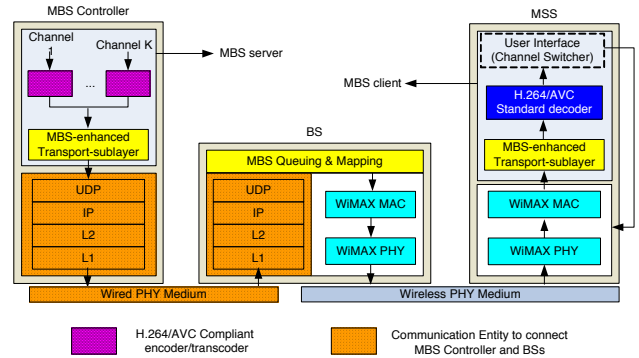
MBS Controller

Channel 1

Channel K

...

MBS server

MBS-enhanced Transport-sublayer

UDP

IP

L2

L1

BS

MBS Queuing & Mapping

UDP

IP

L2

L1

WiMAX MAC

WiMAX PHY

MSS

User Interface (Channel Switcher)

MBS client

H.264/AVC Standard decoder

MBS-enhanced Transport-sublayer

WiMAX MAC

WiMAX PHY

Wired PHY Medium

Wireless PHY Medium

H.264/AVC Compliant encoder/transcoder

Communication Entity to connect MBS Controller and BSs